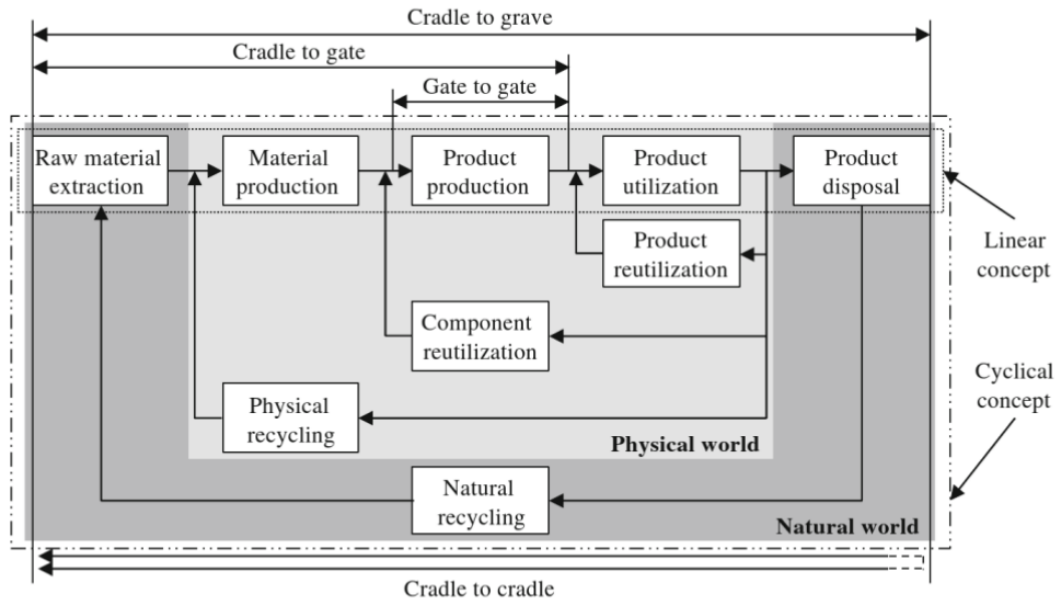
Cradle to grave

Cradle to gate

Gate to gate

Raw material extraction

Material production

Product production

Product utilization

Product disposal

Linear concept

Product reutilization

Component reutilization

Physical recycling

Physical world

Cyclical concept

Natural recycling

Natural world

Cradle to cradle